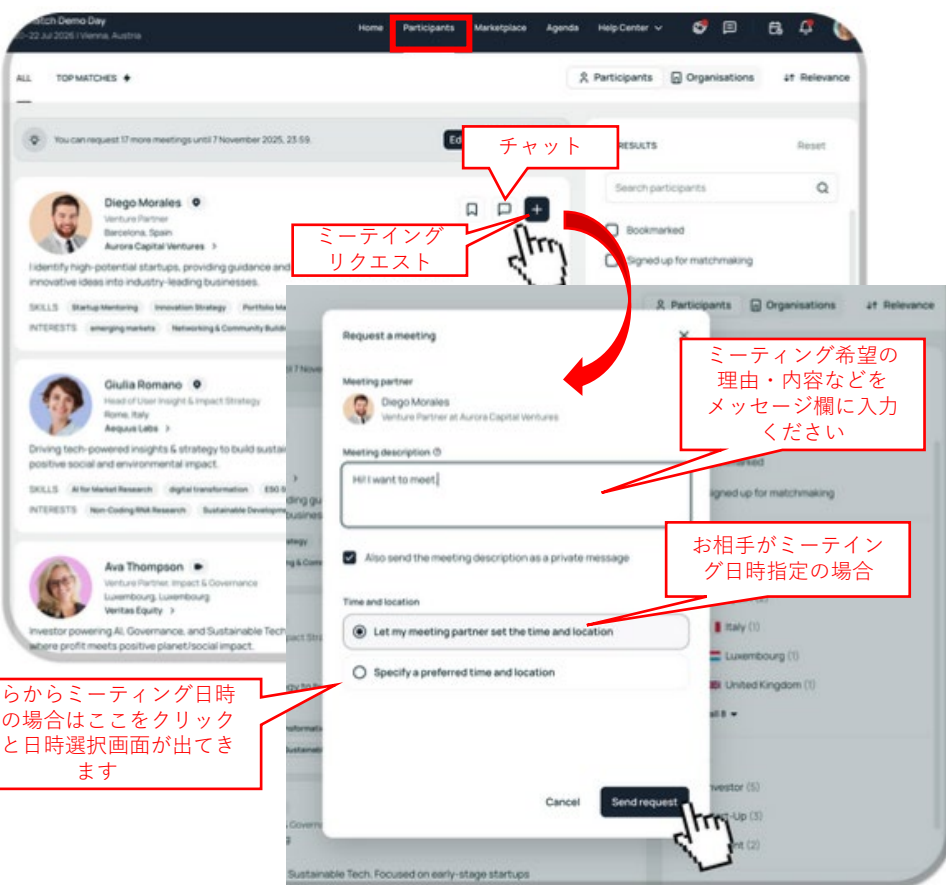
atch Demo Day
0-22 Jul 2026 | Vienna, Austria

Home Participants Marketplace Agenda Help Center

ALL TOP MATCHES

Participants Organisations Relevance

You can request 17 more meetings until 7 November 2025, 23:59. Ed

チャット

RESULTS Reset

Search participants

Diego Morales
Venture Partner
Barcelona, Spain
Aurora Capital Ventures >

ミーティング リクエスト

Bookmarked

Signed up for matchmaking

I identify high-potential startups, providing guidance and innovative ideas into industry-leading businesses.

SKILLS Startup Mentoring Innovation Strategy Portfolio Ma

INTERESTS emerging markets Networking & Community Buildi

Giulia Romano
Head of User Insight & Impact Strategy
Rome, Italy
Aequus Labs >

Driving tech-powered insights & strategy to build sustai positive social and environmental impact.

SKILLS AI for Market Research digital transformation ESG

INTERESTS Non-Coding RNA Research Sustainable Developm

Ava Thompson
Venture Partner, Impact & Governance
Luxembourg, Luxembourg
Veritas Equity >

Investor powering AI, Governance, and Sustainable Tech where profit meets positive planet/social impact.

Participants Organisations Relevance

Request a meeting

Meeting partner
Diego Morales
Venture Partner at Aurora Capital Ventures

ミーティング希望の理由・内容などをメッセージ欄に入力ください

Meeting description

Hi! I want to meet

Also send the meeting description as a private message

お相手がミーティング日時指定の場合

Time and location

Let my meeting partner set the time and location

Specify a preferred time and location

らからミーティング日時の場合はここをクリックと日時選択画面が出てきます

Italy (1)
Luxembourg (1)
United Kingdom (1)

Cancel Send request

Sustainable Tech. Focused on early-stage startups